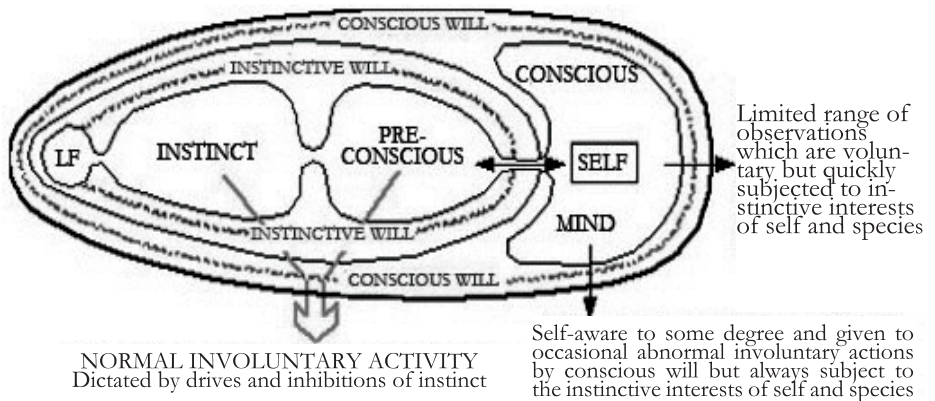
CONSCIOUS WILL

INSTINCTIVE WILL

CONSCIOUS

LF

INSTINCT

PRE-CONSCIOUS

SELF

Limited range of observations which are voluntary but quickly subjected to instinctive interests of self and species

MIND

INSTINCTIVE WILL

CONSCIOUS WILL

NORMAL INVOLUNTARY ACTIVITY
Dictated by drives and inhibitions of instinct

Self-aware to some degree and given to occasional abnormal involuntary actions by conscious will but always subject to the instinctive interests of self and species